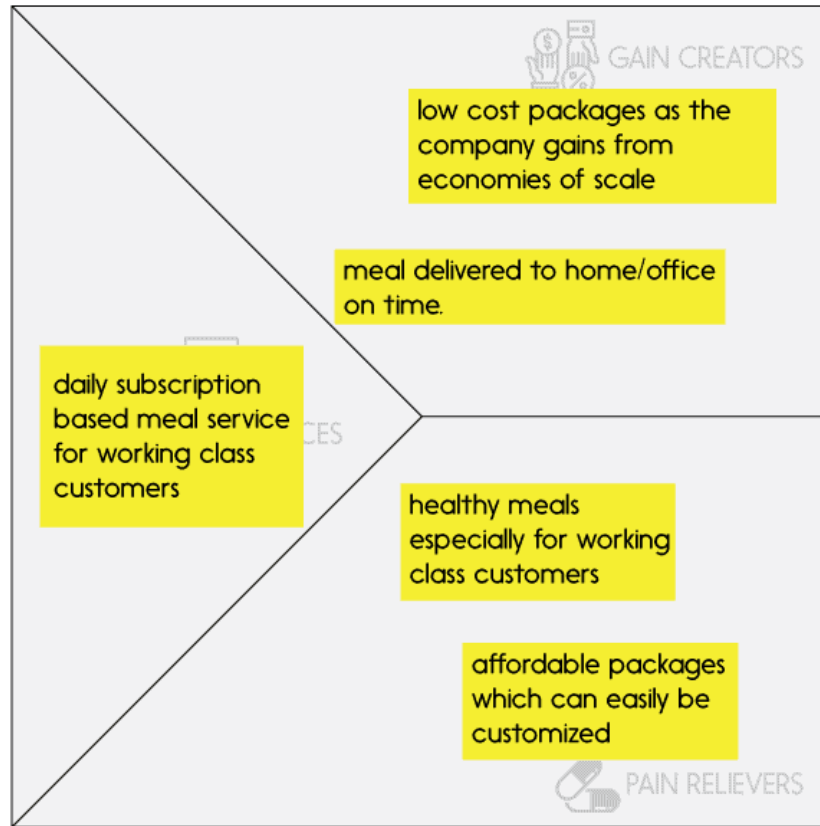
GAIN CREATORS

low cost packages as the company gains from economies of scale

meal delivered to home/office on time.

daily subscription based meal service for working class customers

CES

healthy meals especially for working class customers

affordable packages which can easily be customized

PAIN RELIEVERS